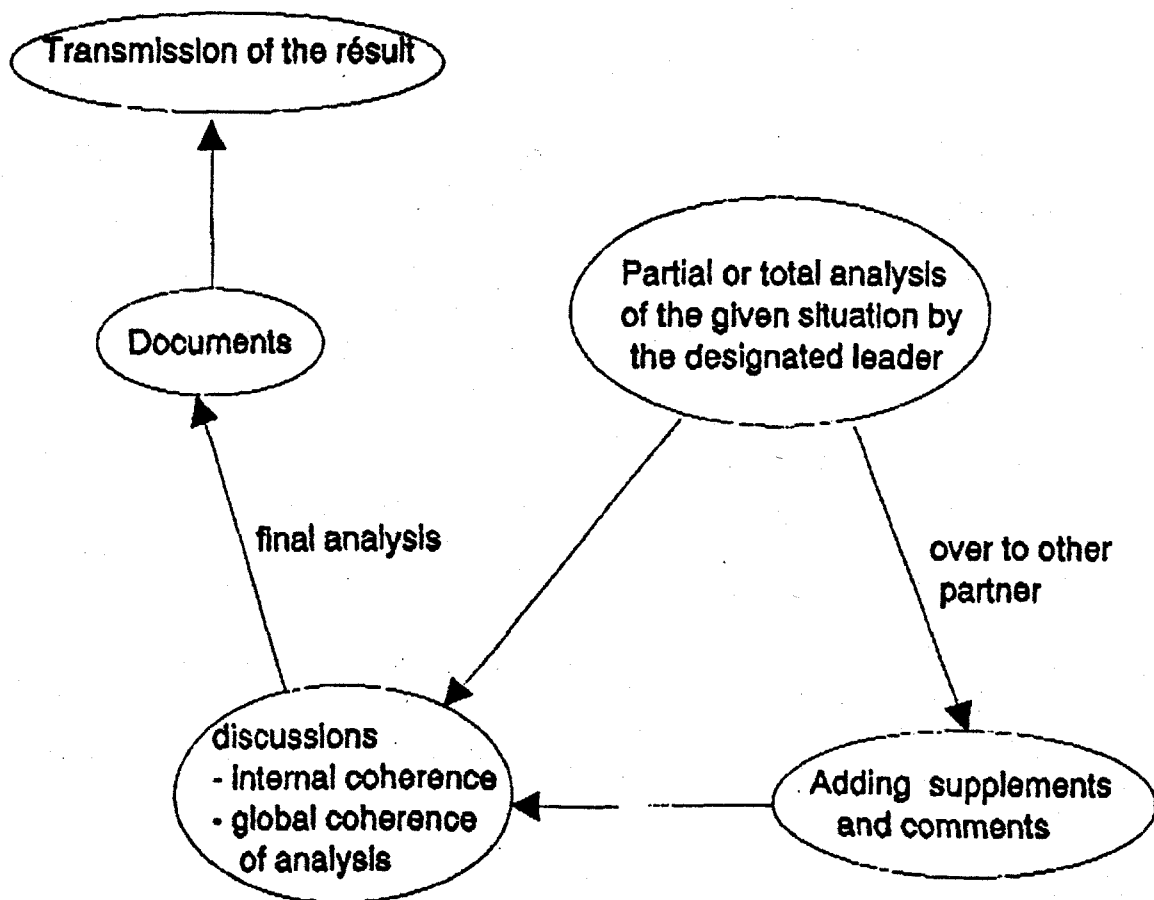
Transmission of the résult

Documents

Partial or total analysis of the given situation by the designated leader

final analysis

over to other partner

discussions
- internal coherence
- global coherence of analysis

Adding supplements and comments